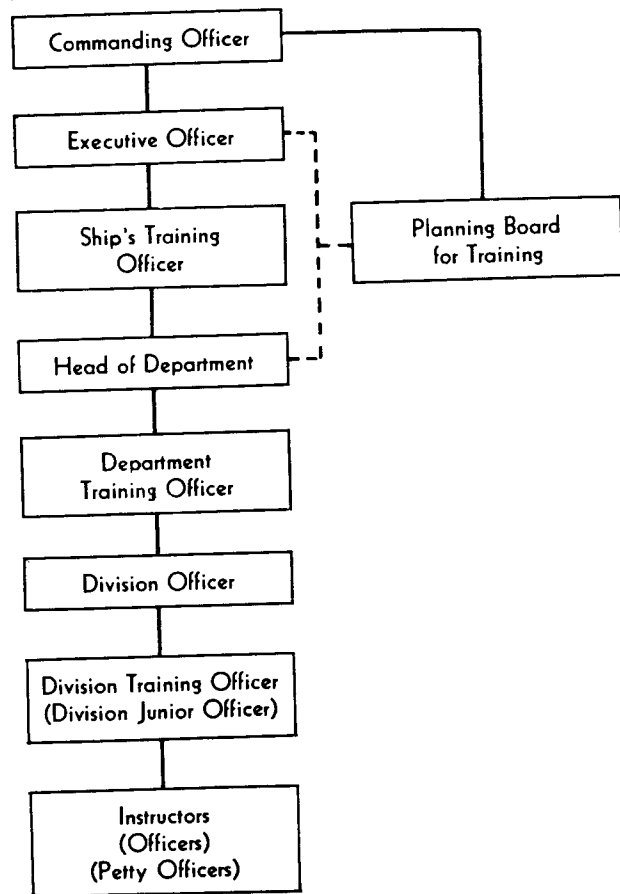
Commanding Officer

Executive Officer

Ship's Training Officer

Planning Board for Training

Head of Department

Department Training Officer

Division Officer

Division Training Officer (Division Junior Officer)

Instructors (Officers) (Petty Officers)